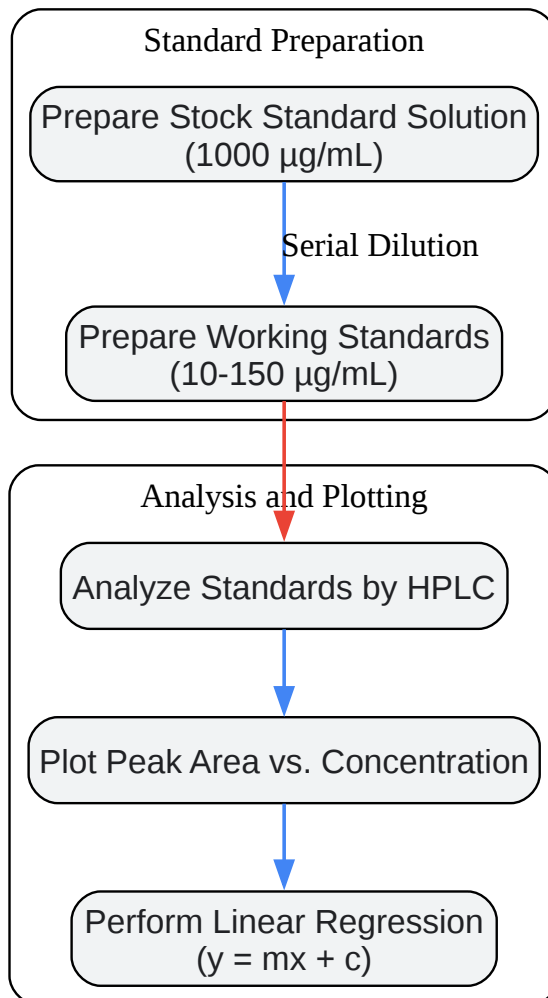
Standard Preparation

Prepare Stock Standard Solution (1000 µg/mL)

Serial Dilution

Prepare Working Standards (10-150 µg/mL)

Analysis and Plotting

Analyze Standards by HPLC

Plot Peak Area vs. Concentration

Perform Linear Regression (y = mx + c)